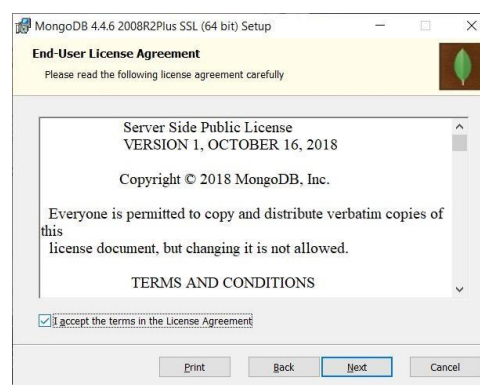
MongoDB 4.4.6 2008R2Plus SSL (64 bit) Setup

End-User License Agreement

Please read the following license agreement carefully

Server Side Public License
VERSION 1, OCTOBER 16, 2018

Copyright © 2018 MongoDB, Inc.

Everyone is permitted to copy and distribute verbatim copies of this
license document, but changing it is not allowed.

TERMS AND CONDITIONS

I accept the terms in the License Agreement

Print

Back

Next

Cancel